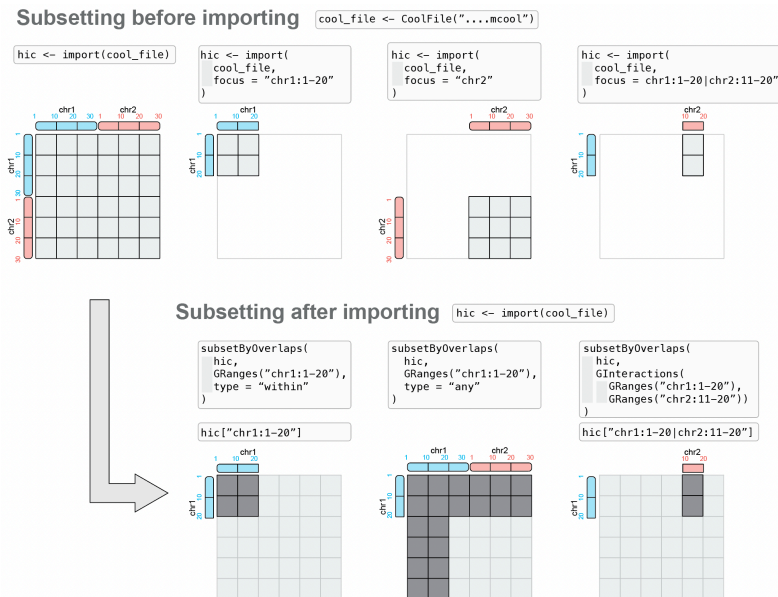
Subsetting before importing

cool_file <- CoolFile("....mcool")

hic <- import(cool_file)

chr1 chr2
1 10 20 30 1 10 20 30

chr1 1 10 20
chr2 1 10 20 30

hic <- import(
  cool_file,
  focus = "chr1:1-20"
)

chr1
1 10 20

chr1 1 10 20

hic <- import(
  cool_file,
  focus = "chr2"
)

chr2
1 10 20 30

chr2 1 10 20 30

hic <- import(
  cool_file,
  focus = chr1:1-20|chr2:11-20"
)

chr2
10 20

chr1 1 10 20

Subsetting after importing

hic <- import(cool_file)

subsetByOverlaps(
  hic,
  GRanges("chr1:1-20"),
  type = "within"
)

hic["chr1:1-20"]

chr1
1 10 20

chr1 1 10 20

subsetByOverlaps(
  hic,
  GRanges("chr1:1-20"),
  type = "any"
)

chr1 chr2
1 10 20 30 1 10 20 30

chr1 1 10 20

subsetByOverlaps(
  hic,
  GInteractions(
    GRanges("chr1:1-20"),
    GRanges("chr2:11-20"))
)

hic["chr1:1-20|chr2:11-20"]

chr2
10 20

chr1 1 10 20